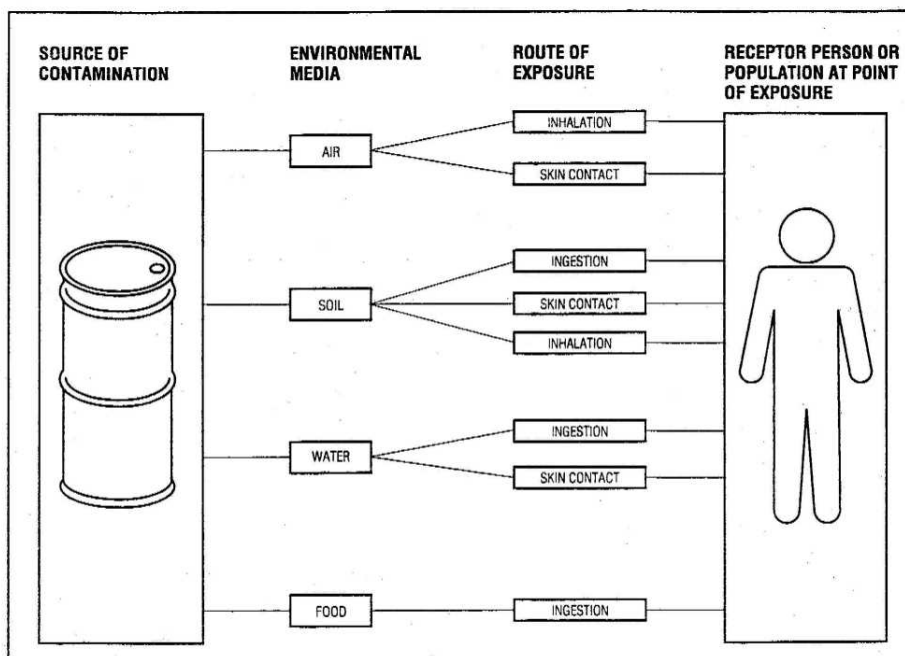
SOURCE OF CONTAMINATION

ENVIRONMENTAL MEDIA

ROUTE OF EXPOSURE

RECEPTOR PERSON OR POPULATION AT POINT OF EXPOSURE

AIR

INHALATION

SKIN CONTACT

SOIL

INGESTION

SKIN CONTACT

INHALATION

WATER

INGESTION

SKIN CONTACT

FOOD

INGESTION